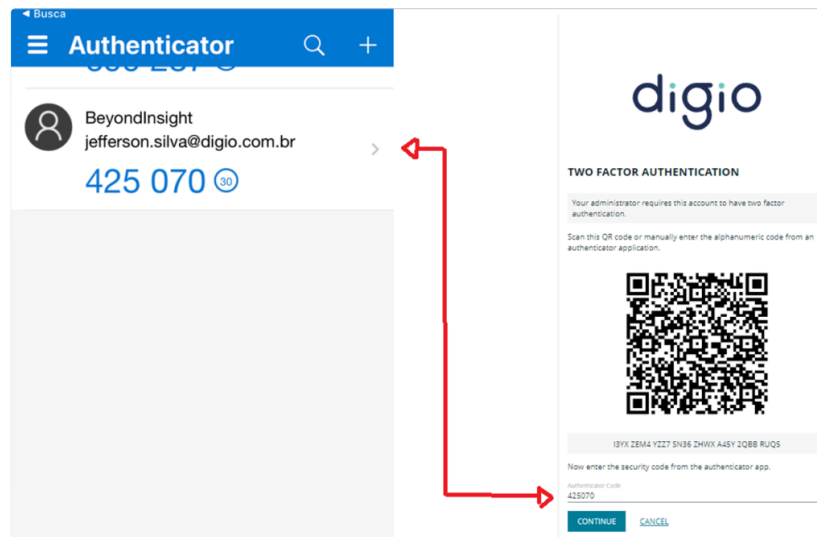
◀ Busca

Authenticator

BeyondInsight
jefferson.silva@digio.com.br
425 070 30

digio

TWO FACTOR AUTHENTICATION

Your administrator requires this account to have two factor authentication.

Scan this QR code or manually enter the alphanumeric code from an authenticator application.

I3YX ZEM4 YZZ7 SN36 ZHWX A45Y 2QBB RUQ5

Now enter the security code from the authenticator app.

Authenticator Code
425070

CONTINUE CANCEL